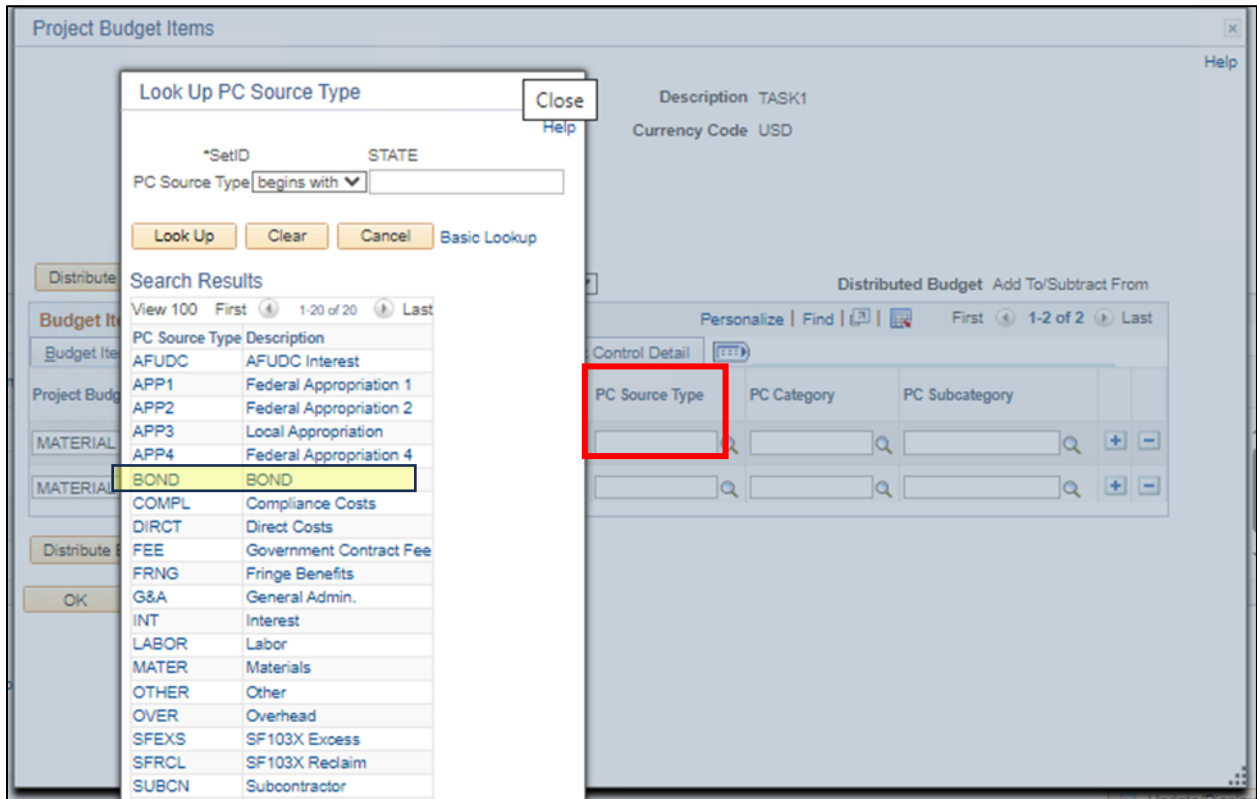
Project Budget Items

Help

Description TASK1

Currency Code USD

Look Up PC Source Type

Close

Help

*SetID STATE

PC Source Type begins with

Look Up Clear Cancel Basic Lookup

Search Results

View 100 First 1-20 of 20 Last

| PC Source Type | Description |
|---|---|
| AFUDC | AFUDC Interest |
| APP1 | Federal Appropriation 1 |
| APP2 | Federal Appropriation 2 |
| APP3 | Local Appropriation |
| APP4 | Federal Appropriation 4 |
| BOND | BOND |
| COMPL | Compliance Costs |
| DIRCT | Direct Costs |
| FEE | Government Contract Fee |
| FRNG | Fringe Benefits |
| G&A | General Admin. |
| INT | Interest |
| LABOR | Labor |
| MATER | Materials |
| OTHER | Other |
| OVER | Overhead |
| SFEXS | SF103X Excess |
| SFRCL | SF103X Reclaim |
| SUBCN | Subcontractor |

Distribute

Distributed Budget Add To/Subtract From

Budget It

Personalize | Find | | First 1-2 of 2 Last

Budget Ite

Control Detail

Project Budg

| PC Source Type | PC Category | PC Subcategory |
|---|---|---|
| | | |
| | | |

MATERIAL

MATERIAL

Distribute

OK